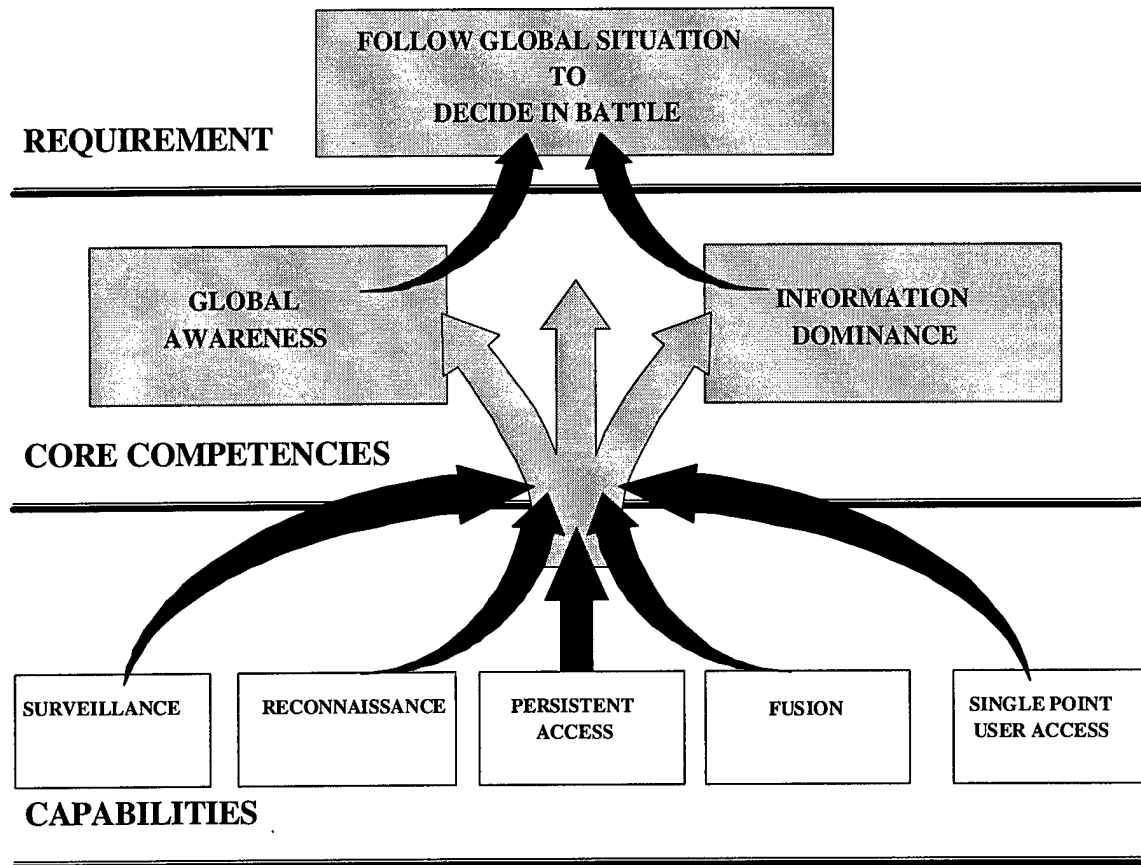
FOLLOW GLOBAL SITUATION TO DECIDE IN BATTLE

REQUIREMENT

GLOBAL AWARENESS

INFORMATION DOMINANCE

CORE COMPETENCIES

SURVEILLANCE

RECONNAISSANCE

PERSISTENT ACCESS

FUSION

SINGLE POINT USER ACCESS

CAPABILITIES